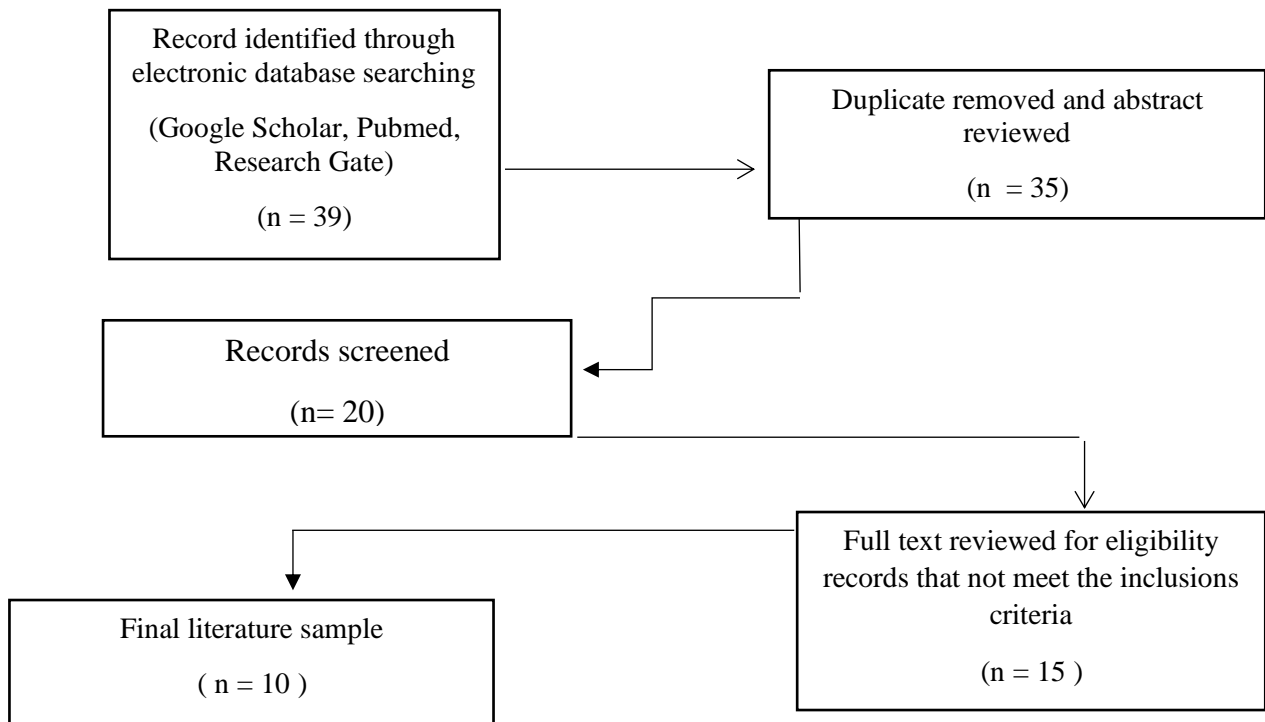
Record identified through electronic database searching

(Google Scholar, Pubmed, Research Gate)

(n = 39)

Duplicate removed and abstract reviewed

(n = 35)

Records screened

(n= 20)

Full text reviewed for eligibility records that not meet the inclusions criteria

(n = 15 )

Final literature sample

( n = 10 )